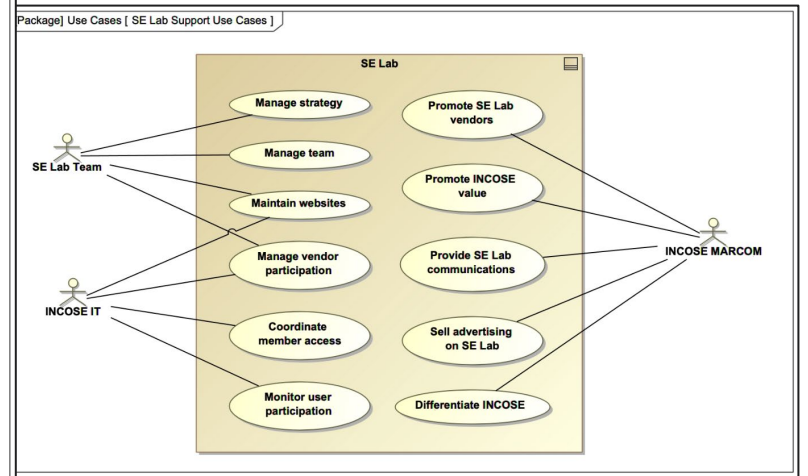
Package] Use Cases [ SE Lab Support Use Cases ]

SE Lab

Manage strategy

Manage team

Maintain websites

Manage vendor participation

Coordinate member access

Monitor user participation

Promote SE Lab vendors

Promote INCOSE value

Provide SE Lab communications

Sell advertising on SE Lab

Differentiate INCOSE

SE Lab Team

INCOSE IT

INCOSE MARCOM